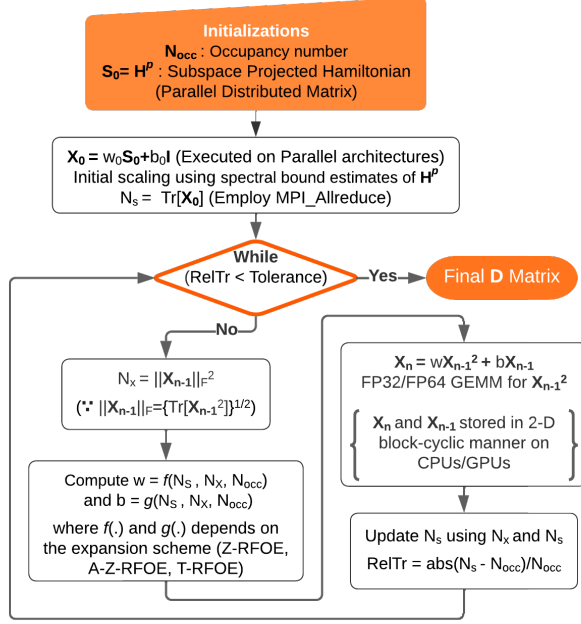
Initializations
$\mathbf{N_{occ}}$ : Occupancy number
$\mathbf{S_0= H^p}$ : Subspace Projected Hamiltonian
(Parallel Distributed Matrix)

$\mathbf{X_0} = w_0\mathbf{S_0}+b_0\mathbf{I}$ (Executed on Parallel architectures)
Initial scaling using spectral bound estimates of $\mathbf{H^p}$
$N_s$ = Tr[$\mathbf{X_0}$] (Employ MPI_Allreduce)

While
(RelTr < Tolerance)

Yes

Final D Matrix

No

$N_x = ||\mathbf{X_{n-1}}||_F^2$
($\because ||\mathbf{X_{n-1}}||_F=\{Tr[\mathbf{X_{n-1}}^2]\}^{1/2}$)

Compute w = $f(N_S , N_X, N_{occ})$ and b = $g(N_S , N_X, N_{occ})$
where $f(.)$ and $g(.)$ depends on the expansion scheme (Z-RFOE, A-Z-RFOE, T-RFOE)

$\mathbf{X_n} = w\mathbf{X_{n-1}^2} + b\mathbf{X_{n-1}}$
FP32/FP64 GEMM for $\mathbf{X_{n-1}^2}$

$\mathbf{X_n}$ and $\mathbf{X_{n-1}}$ stored in 2-D block-cyclic manner on CPUs/GPUs

Update $N_s$ using $N_x$ and $N_s$
RelTr = abs($N_s$ - $N_{occ}$)/$N_{occ}$